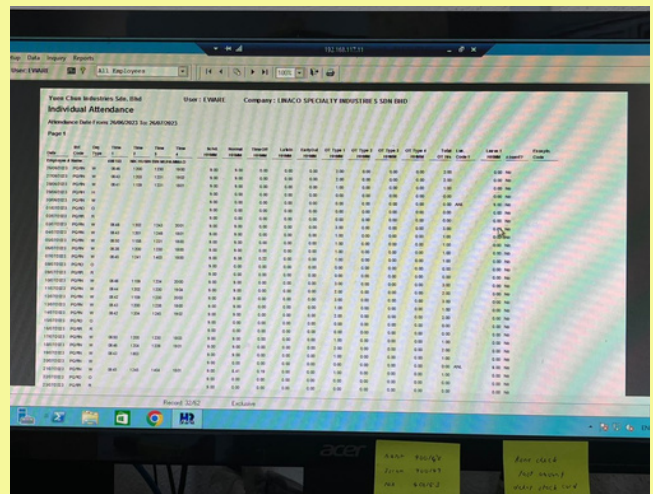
192.168.117.11

Help Data Inquiry Reports

User: EWARE ALL Employees

100%

Yoon Chan Industries Sdn. Bhd User : EWARE Company : LINACO SPECIALTY INDUSTRIES SDN BHD

Individual Attendance

Attendance Date From: 26/06/2023 To: 26/07/2023

Page 1

Record 32/62 Exclusive

acer

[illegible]

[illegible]